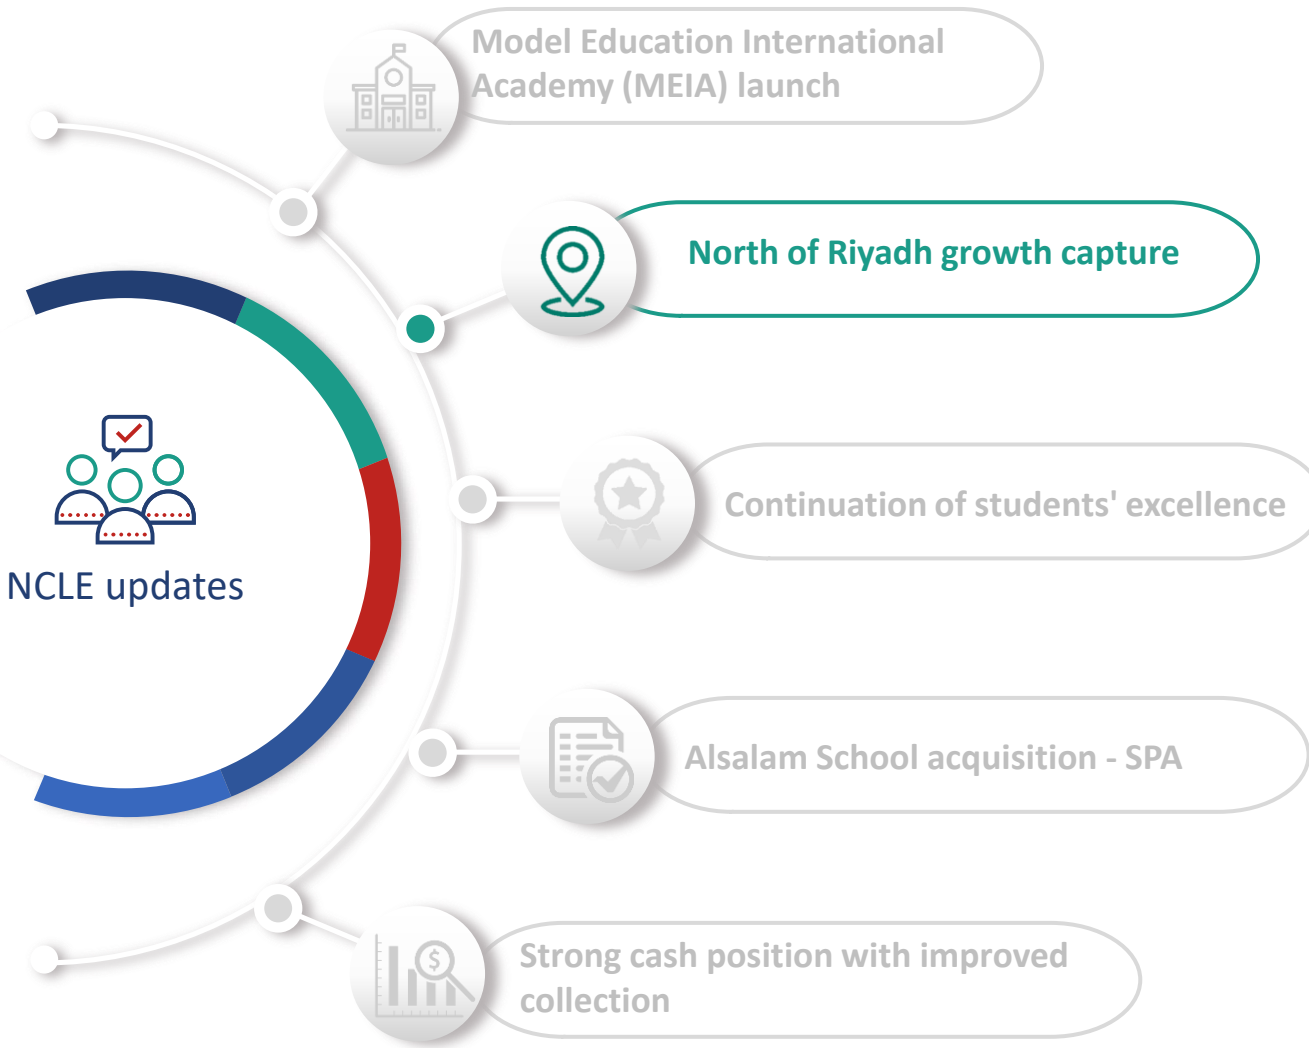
Model Education International Academy (MEIA) launch

North of Riyadh growth capture

NCLE updates

Continuation of students' excellence

Alsalam School acquisition - SPA

Strong cash position with improved collection